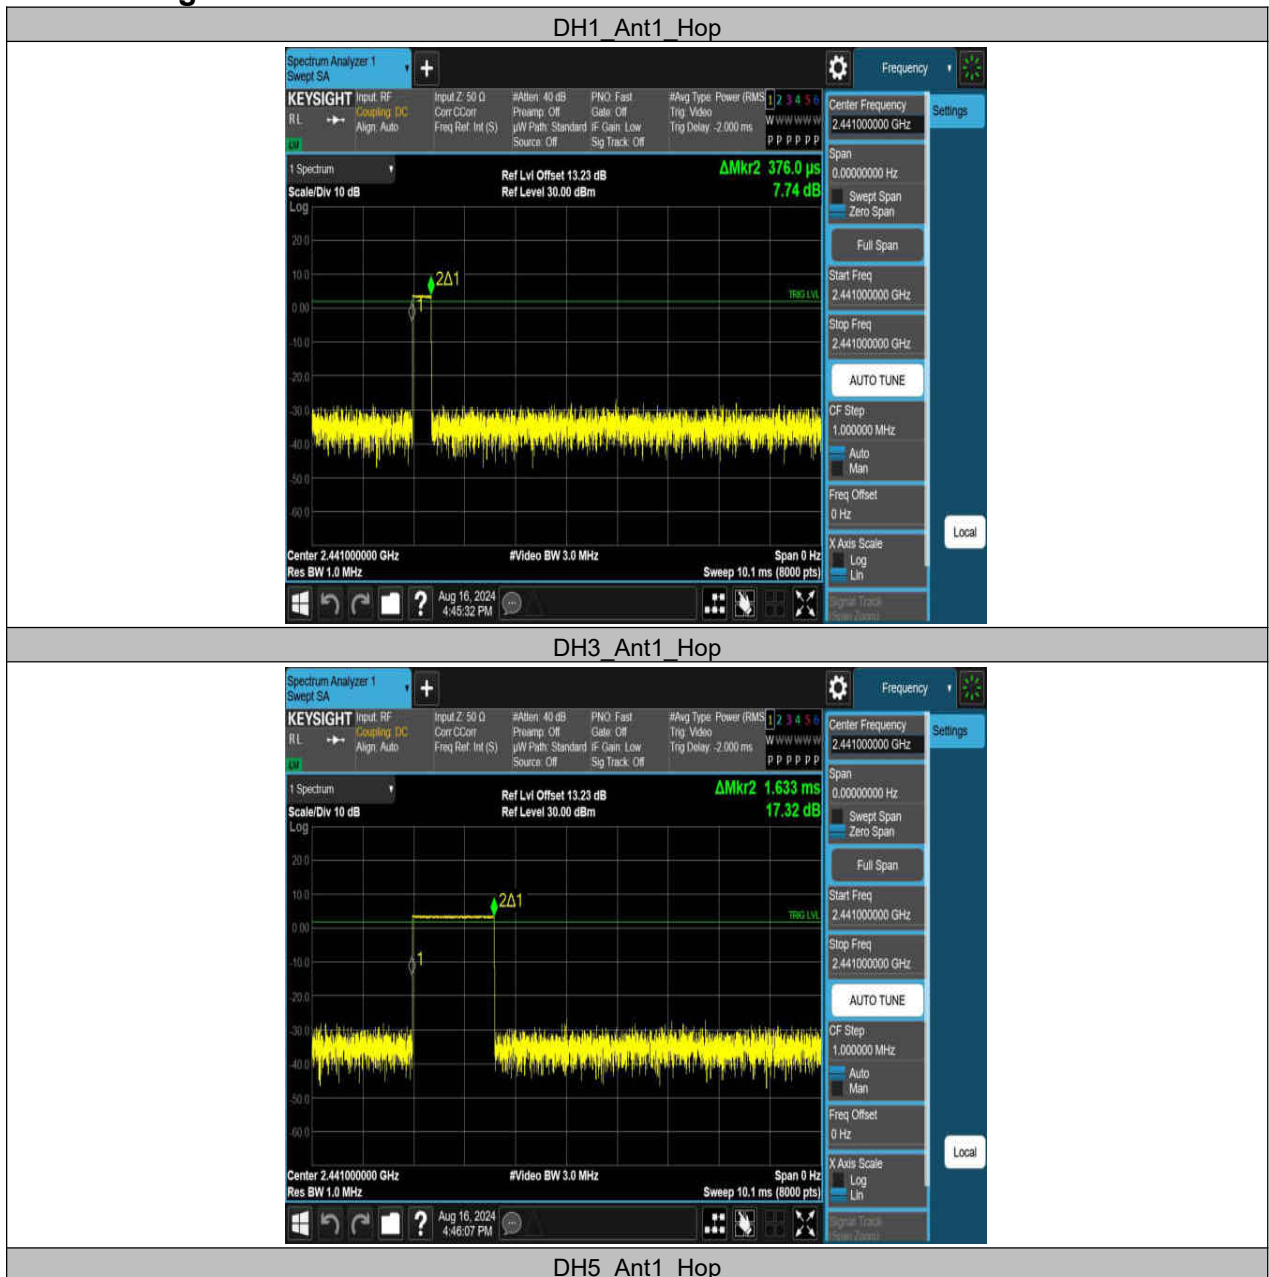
DH1_Ant1_Hop

Spectrum Analyzer 1
Swept SA

Frequency

KEYSIGHT Input: RF Coupling: DC Align: Auto
Input Z: 50 Ω Corr CCorr Freq Ref: Int (S)
#Atten: 40 dB Preamp: Off µW Path: Standard Source: Off
PNO: Fast Gate: Off IF Gain: Low Sig Track: Off
#Avg Type: Power (RMS) Trig: Video Trig Delay: -2.000 ms
1 2 3 4 5 6
W W W W W W
P P P P P P

Center Frequency
2.441000000 GHz

Settings

1 Spectrum
Scale/Div 10 dB
Log

Ref Lvl Offset 13.23 dB
Ref Level 30.00 dBm

ΔMkr2 376.0 µs
7.74 dB

Span
0.00000000 Hz
Swept Span
Zero Span
Full Span
Start Freq
2.441000000 GHz
Stop Freq
2.441000000 GHz
AUTO TUNE
CF Step
1.000000 MHz
Auto
Man
Freq Offset
0 Hz
X Axis Scale
Log
Lin
Local

20.0
10.0
0.00
-10.0
-20.0
-30.0
-40.0
-50.0
-60.0

2Δ1
1
TRIG LVL

Center 2.441000000 GHz
Res BW 1.0 MHz
#Video BW 3.0 MHz
Span 0 Hz
Sweep 10.1 ms (8000 pts)

Aug 16, 2024
4:45:32 PM

Signal Track
(Span Zoom)

DH3_Ant1_Hop

Spectrum Analyzer 1
Swept SA

Frequency

KEYSIGHT Input: RF Coupling: DC Align: Auto
Input Z: 50 Ω Corr CCorr Freq Ref: Int (S)
#Atten: 40 dB Preamp: Off µW Path: Standard Source: Off
PNO: Fast Gate: Off IF Gain: Low Sig Track: Off
#Avg Type: Power (RMS) Trig: Video Trig Delay: -2.000 ms
1 2 3 4 5 6
W W W W W W
P P P P P P

Center Frequency
2.441000000 GHz

Settings

1 Spectrum
Scale/Div 10 dB
Log

Ref Lvl Offset 13.23 dB
Ref Level 30.00 dBm

ΔMkr2 1.633 ms
17.32 dB

Span
0.00000000 Hz
Swept Span
Zero Span
Full Span
Start Freq
2.441000000 GHz
Stop Freq
2.441000000 GHz
AUTO TUNE
CF Step
1.000000 MHz
Auto
Man
Freq Offset
0 Hz
X Axis Scale
Log
Lin
Local

20.0
10.0
0.00
-10.0
-20.0
-30.0
-40.0
-50.0
-60.0

2Δ1
1
TRIG LVL

Center 2.441000000 GHz
Res BW 1.0 MHz
#Video BW 3.0 MHz
Span 0 Hz
Sweep 10.1 ms (8000 pts)

Aug 16, 2024
4:46:07 PM

Signal Track
(Span Zoom)

DH5_Ant1_Hop